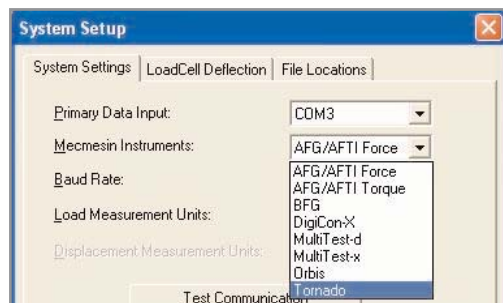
System Setup

System Settings | LoadCell Deflection | File Locations

Primary Data Input: COM3

Mecmesin Instruments: AFG/AFTI Force

Baud Rate:

Load Measurement Units:

Displacement Measurement Units:

AFG/AFTI Force
AFG/AFTI Torque
BFG
DigiCon-X
MultiTest-d
MultiTest-x
Orbis
Tornado

Test Communication